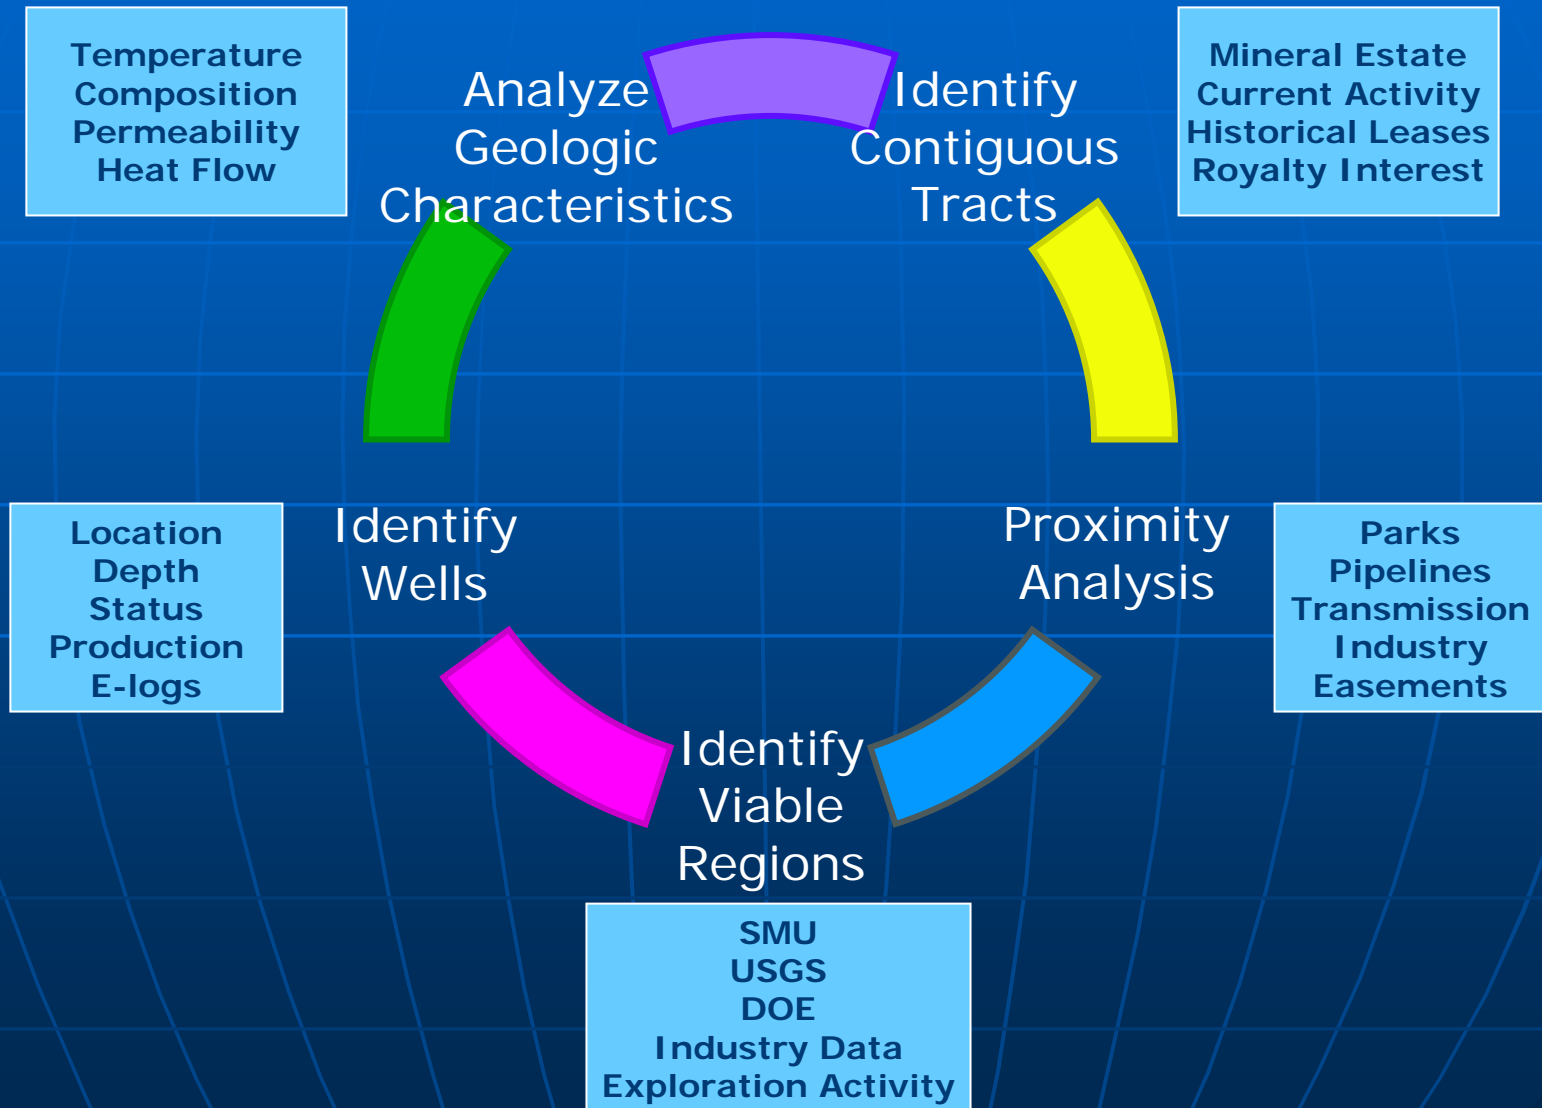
Temperature
Composition
Permeability
Heat Flow

Analyze
Geologic
Characteristics

Identify
Contiguous
Tracts

Mineral Estate
Current Activity
Historical Leases
Royalty Interest

Location
Depth
Status
Production
E-logs

Identify
Wells

Proximity
Analysis

Parks
Pipelines
Transmission
Industry
Easements

Identify
Viable
Regions

SMU
USGS
DOE
Industry Data
Exploration Activity